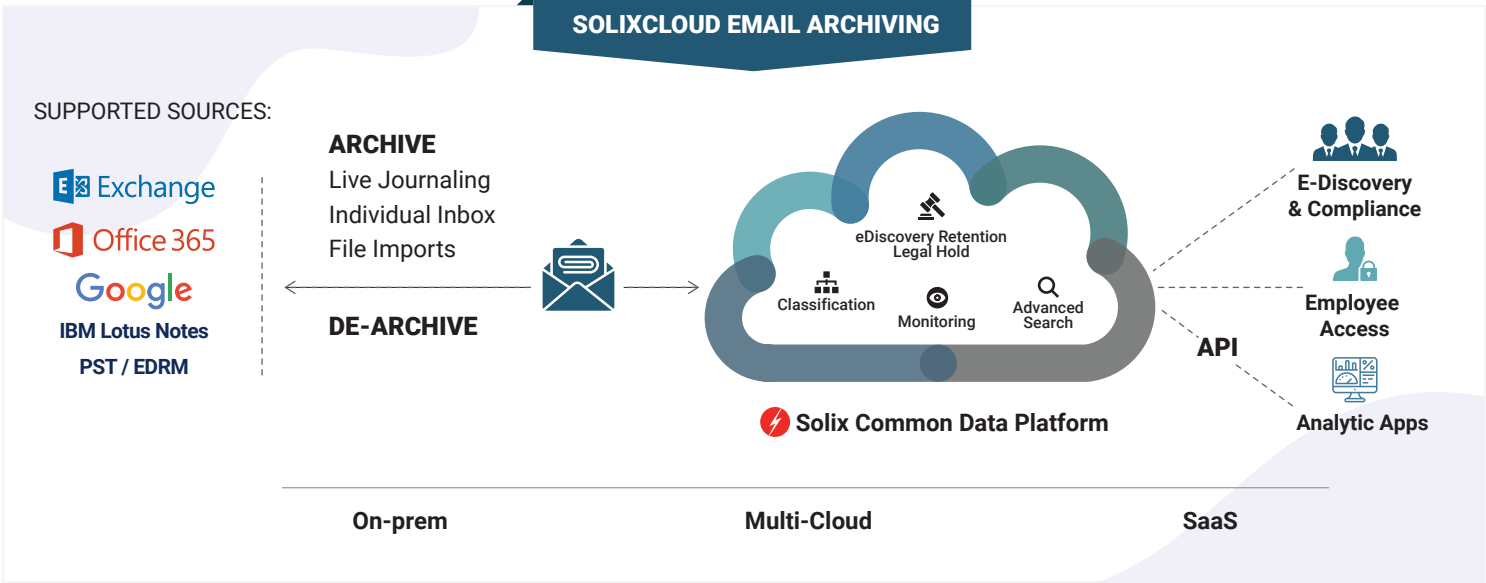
SOLIXCLOUD EMAIL ARCHIVING

SUPPORTED SOURCES:

Exchange
Office 365
Google
IBM Lotus Notes
PST / EDRM

ARCHIVE
Live Journaling
Individual Inbox
File Imports

DE-ARCHIVE

eDiscovery Retention
Legal Hold
Classification
Monitoring
Advanced Search

Solix Common Data Platform

API

E-Discovery & Compliance

Employee Access

Analytic Apps

On-prem

Multi-Cloud

SaaS